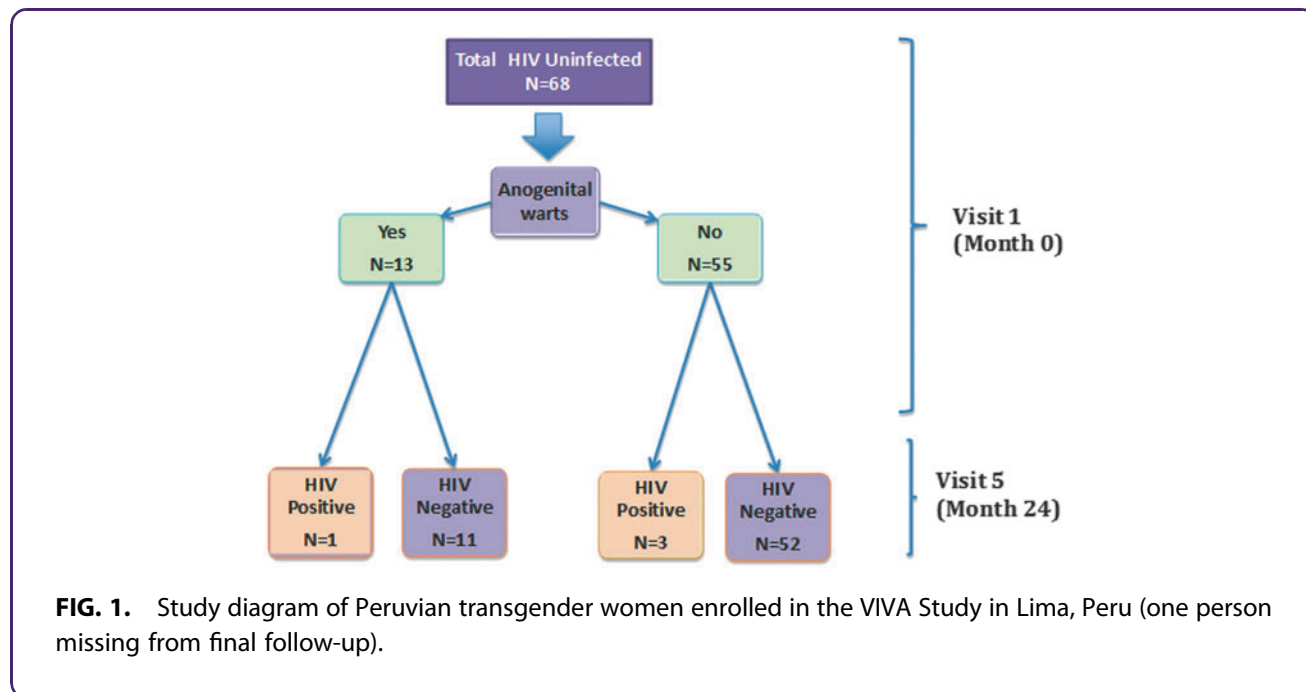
Total HIV Uninfected
N=68

Anogenital warts

Yes
N=13

No
N=55

Visit 1
(Month 0)

HIV Positive
N=1

HIV Negative
N=11

HIV Positive
N=3

HIV Negative
N=52

Visit 5
(Month 24)

**FIG. 1.** Study diagram of Peruvian transgender women enrolled in the VIVA Study in Lima, Peru (one person missing from final follow-up).